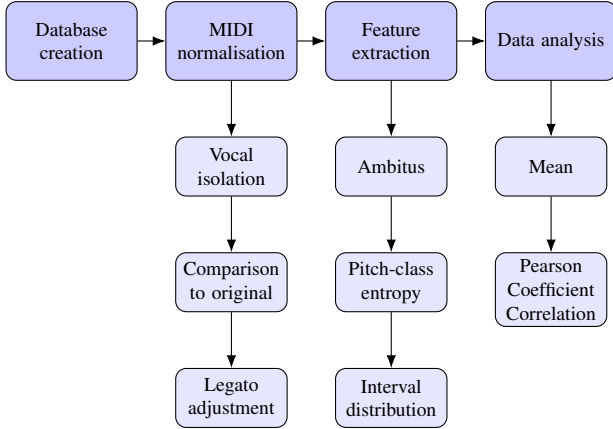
Database creation

MIDI normalisation

Feature extraction

Data analysis

Vocal isolation

Comparison to original

Legato adjustment

Ambitus

Pitch-class entropy

Interval distribution

Mean

Pearson Coefficient Correlation